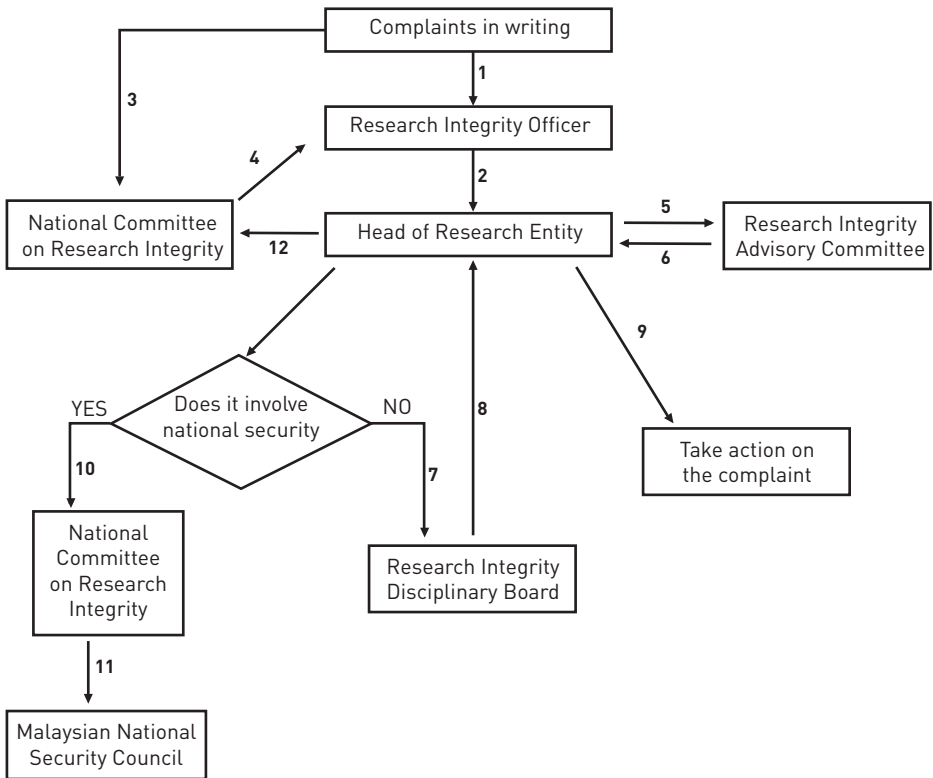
Complaints in writing

1

3

Research Integrity Officer

4

2

National Committee on Research Integrity

12

Head of Research Entity

5

6

Research Integrity Advisory Committee

9

YES

Does it involve national security

NO

8

10

7

Take action on the complaint

National Committee on Research Integrity

Research Integrity Disciplinary Board

11

Malaysian National Security Council